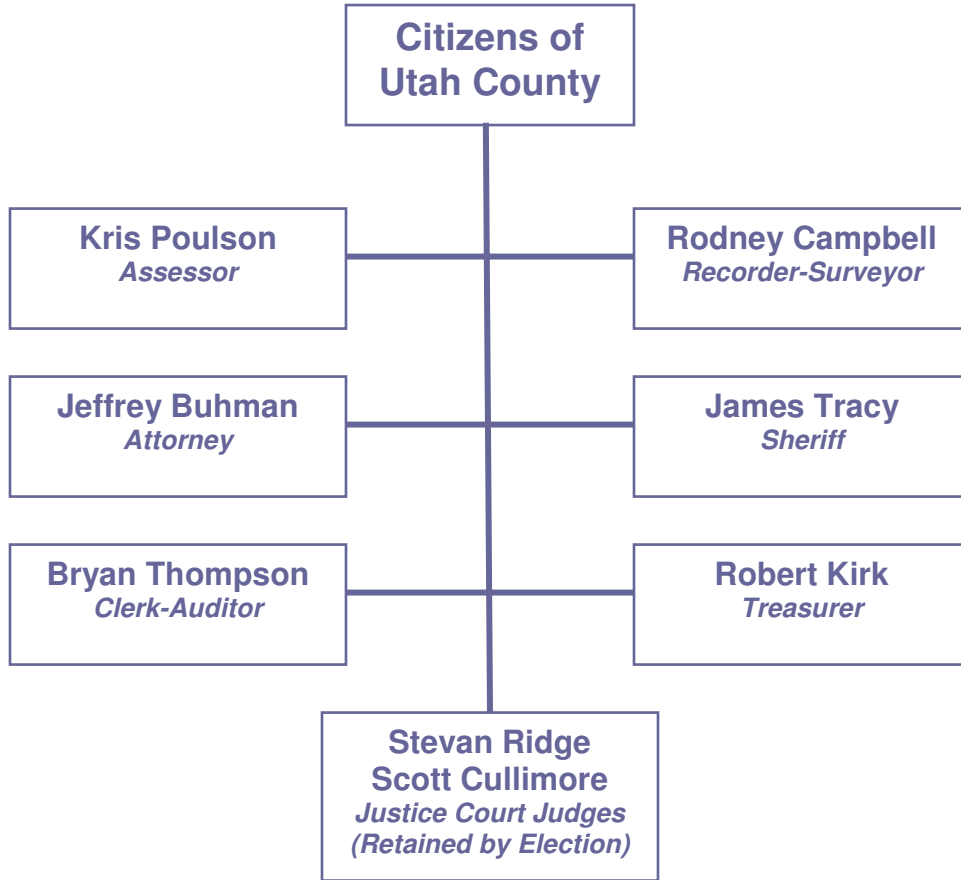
Citizens of Utah County

Kris Poulson
Assessor

Rodney Campbell
Recorder-Surveyor

Jeffrey Buhman
Attorney

James Tracy
Sheriff

Bryan Thompson
Clerk-Auditor

Robert Kirk
Treasurer

Stevan Ridge
Scott Cullimore
Justice Court Judges
(Retained by Election)